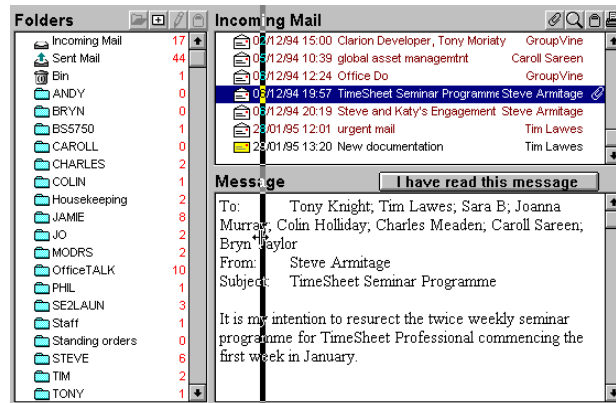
Folders

| | |
|---|---|
| Incoming Mail | 17 |
| Sent Mail | 44 |
| Bin | 1 |
| ANDY | 0 |
| BRYN | 0 |
| BS5750 | 1 |
| CAROLL | 0 |
| CHARLES | 2 |
| COLIN | 1 |
| Housekeeping | 2 |
| JAMIE | 8 |
| JO | 2 |
| MODRS | 2 |
| OfficeTALK | 10 |
| PHIL | 1 |
| SE2LAUN | 3 |
| Staff | 1 |
| Standing orders | 0 |
| STEVE | 6 |
| TIM | 2 |
| TONY | 1 |

Incoming Mail

| | | |
|---|---|---|
| 0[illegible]/12/94 15:00 | Clarion Developer, Tony Moriaty | GroupVine |
| 0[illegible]/12/94 10:39 | global asset managemtnt | Caroll Sareen |
| 0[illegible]/12/94 12:24 | Office Do | GroupVine |
| 0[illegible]/12/94 19:57 | TimeSheet Seminar Programme | Steve Armitage |
| 0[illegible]/12/94 20:19 | Steve and Katy's Engagement | Steve Armitage |
| 2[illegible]/01/95 12:01 | urgent mail | Tim Lawes |
| 2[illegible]/01/95 13:20 | New documentation | Tim Lawes |

Message

I have read this message

To: Tony Knight; Tim Lawes; Sara B; Joanna Murray; Colin Holliday; Charles Meaden; Caroll Sareen; Bryn Taylor
From: Steve Armitage
Subject: TimeSheet Seminar Programme

It is my intention to resurect the twice weekly seminar programme for TimeSheet Professional commencing the first week in January.